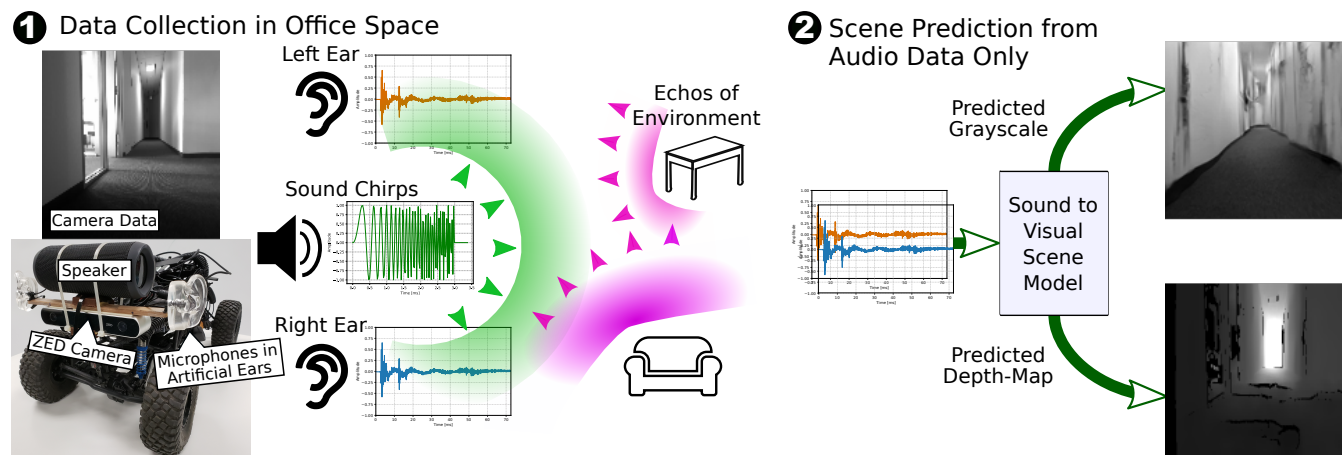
1 Data Collection in Office Space

Camera Data

Speaker

ZED Camera

Microphones in Artificial Ears

Left Ear

Sound Chirps

Right Ear

Echos of Environment

2 Scene Prediction from Audio Data Only

Predicted Grayscale

Sound to Visual Scene Model

Predicted Depth-Map